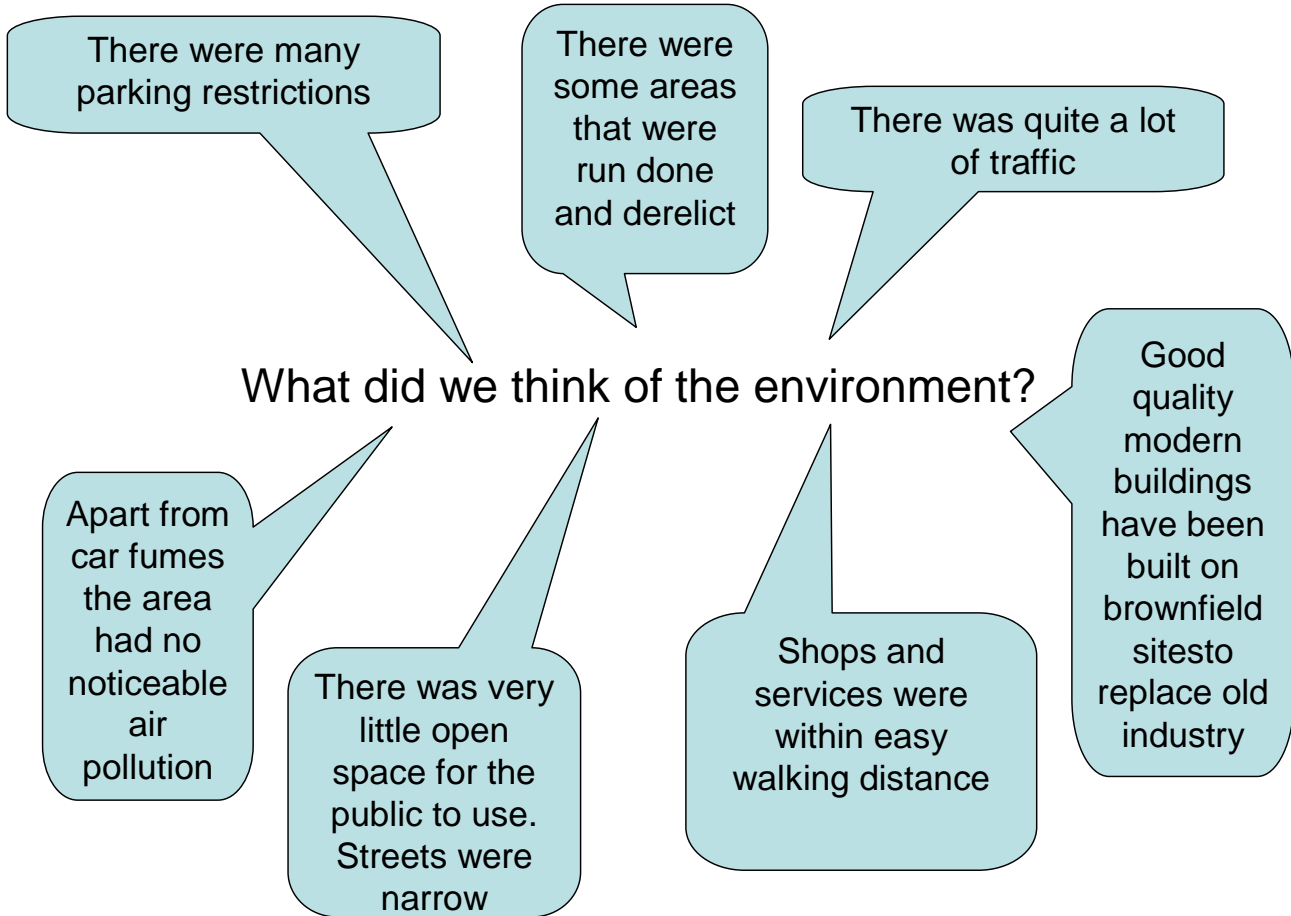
There were many parking restrictions

There were some areas that were run done and derelict

There was quite a lot of traffic

What did we think of the environment?

Good quality modern buildings have been built on brownfield sitesto replace old industry

Apart from car fumes the area had no noticeable air pollution

There was very little open space for the public to use. Streets were narrow

Shops and services were within easy walking distance